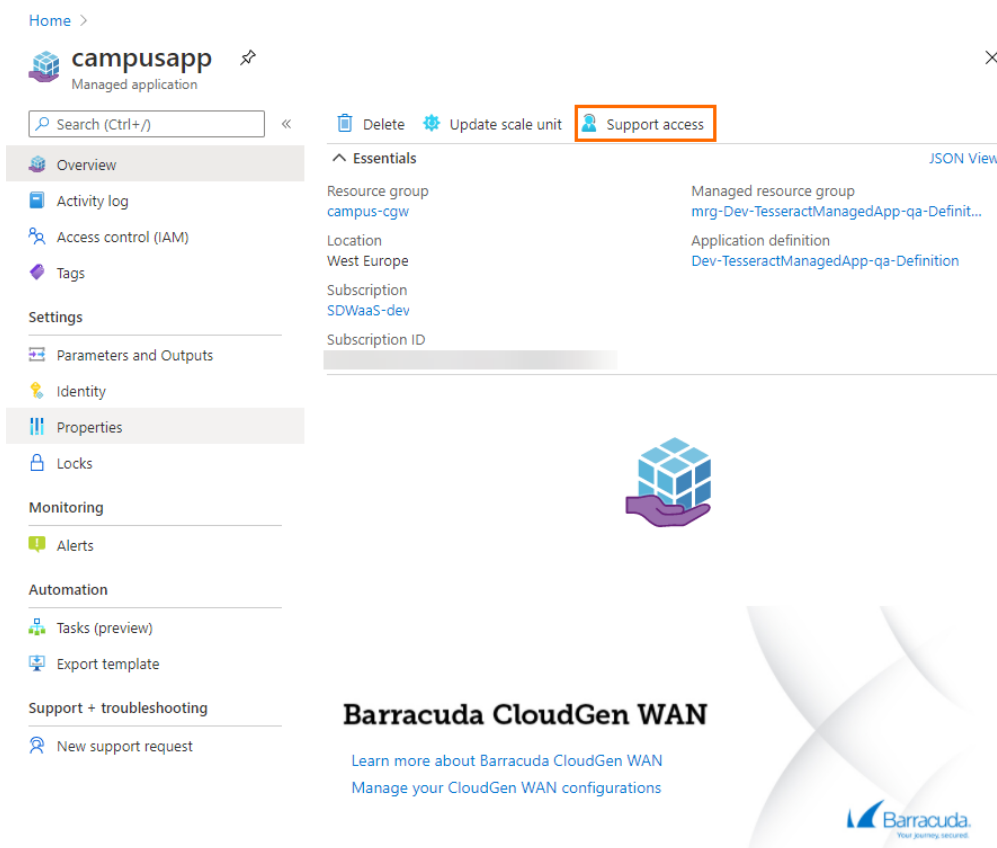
Home >

campusapp
Managed application

Search (Ctrl+/)

Overview
Activity log
Access control (IAM)
Tags

Settings
Parameters and Outputs
Identity
Properties
Locks

Monitoring
Alerts

Automation
Tasks (preview)
Export template

Support + troubleshooting
New support request

Delete
Update scale unit
Support access

Essentials
JSON View

Resource group
campus-cgw

Location
West Europe

Subscription
SDWaaS-dev

Subscription ID
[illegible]

Managed resource group
mrg-Dev-TesseractManagedApp-qa-Definit...

Application definition
Dev-TesseractManagedApp-qa-Definition

Barracuda CloudGen WAN

Learn more about Barracuda CloudGen WAN
Manage your CloudGen WAN configurations

Barracuda
Your journey, secured.